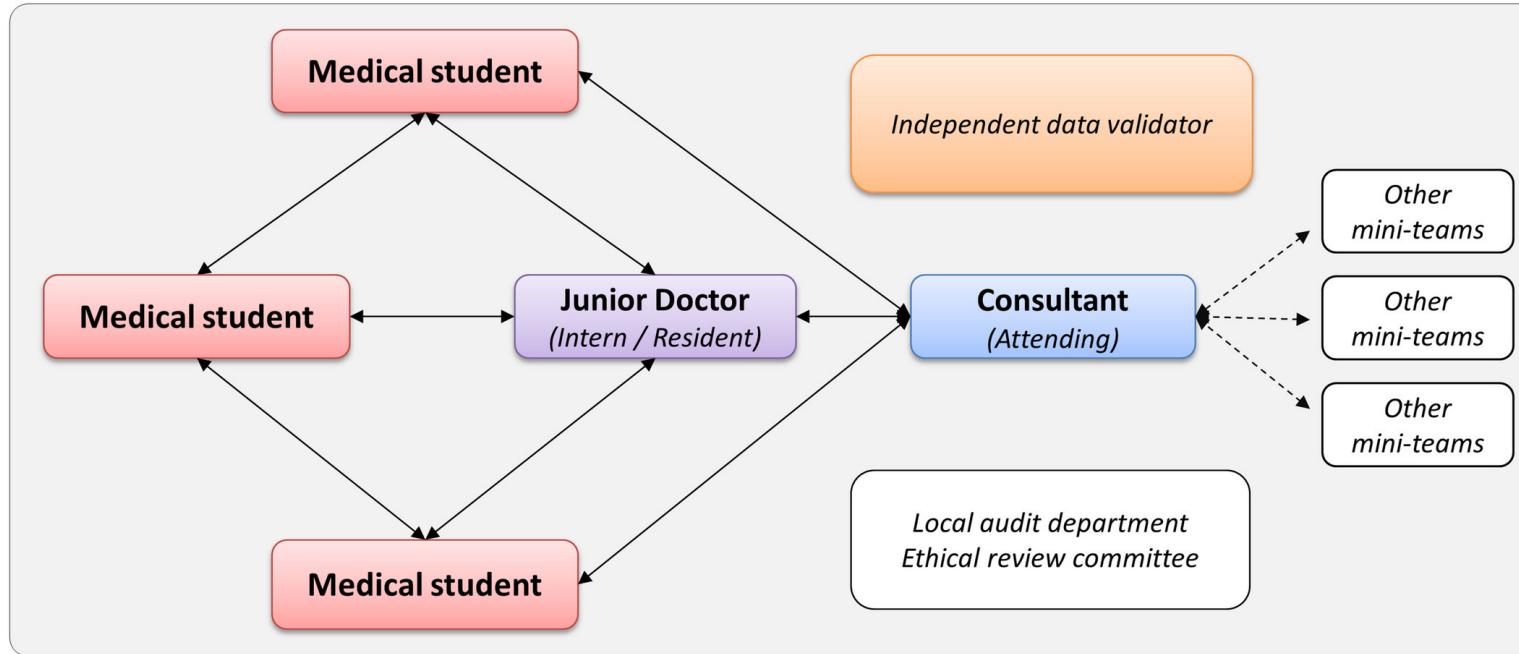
Medical student

Independent data validator

Other mini-teams

Medical student

Junior Doctor
(Intern / Resident)

Consultant
(Attending)

Other mini-teams

Other mini-teams

Local audit department
Ethical review committee

Medical student